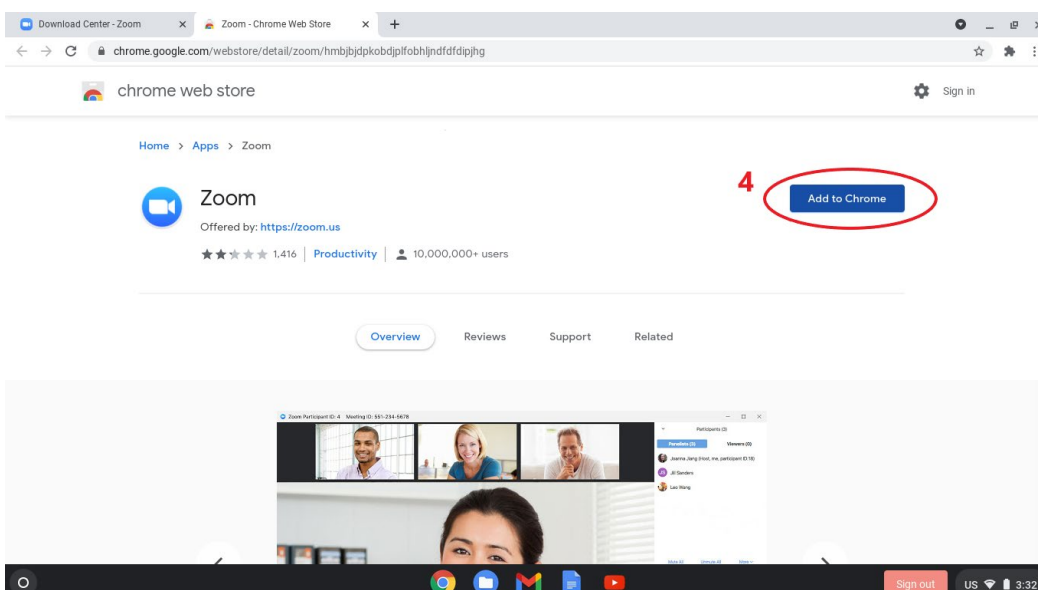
Download Center - Zoom
Zoom - Chrome Web Store
chrome.google.com/webstore/detail/zoom/hmbjbjdpkobdjplfobhljndfdfdipjhg

chrome web store
Sign in

Home > Apps > Zoom

Zoom
Offered by: https://zoom.us
1,416 | Productivity | 10,000,000+ users

4
Add to Chrome

Overview Reviews Support Related

Zoom Participant ID: 4 Meeting ID: 551-234-5678
Participants (3)
Panelists (3) Viewers (0)
Joanna Jiang (Host, me, participant ID:18)
Jill Sanders
Leo Wang
Mute All Unmute All More

Sign out
US 3:32